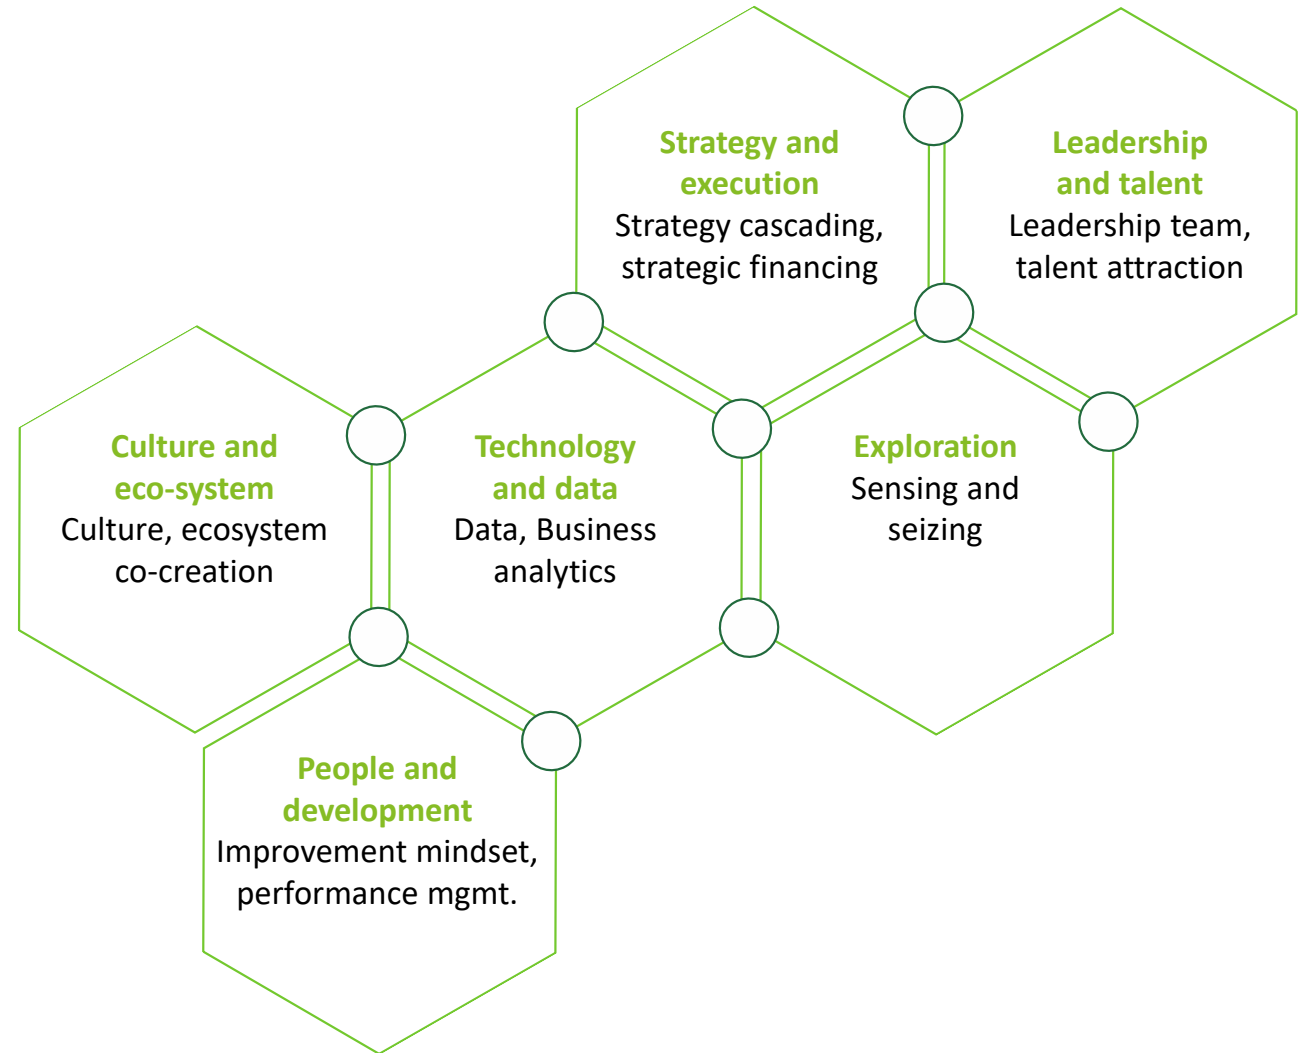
Strategy and execution
Strategy cascading, strategic financing

Leadership and talent
Leadership team, talent attraction

Culture and eco-system
Culture, ecosystem co-creation

Technology and data
Data, Business analytics

Exploration
Sensing and seizing

People and development
Improvement mindset, performance mgmt.